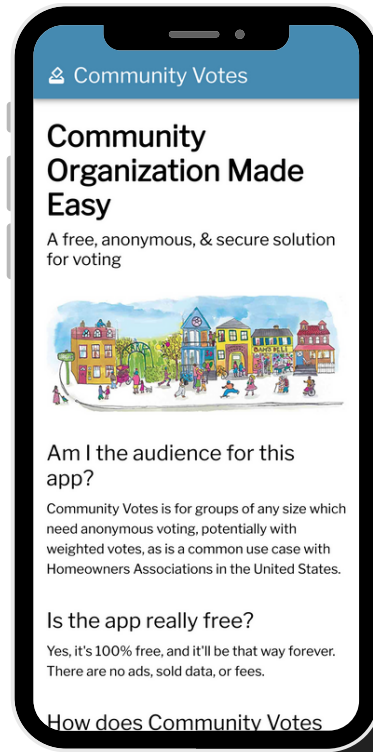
Community Votes

Community Organization Made Easy

A free, anonymous, & secure solution for voting

Am I the audience for this app?

Community Votes is for groups of any size which need anonymous voting, potentially with weighted votes, as is a common use case with Homeowners Associations in the United States.

Is the app really free?

Yes, it's 100% free, and it'll be that way forever. There are no ads, sold data, or fees.

How does Community Votes